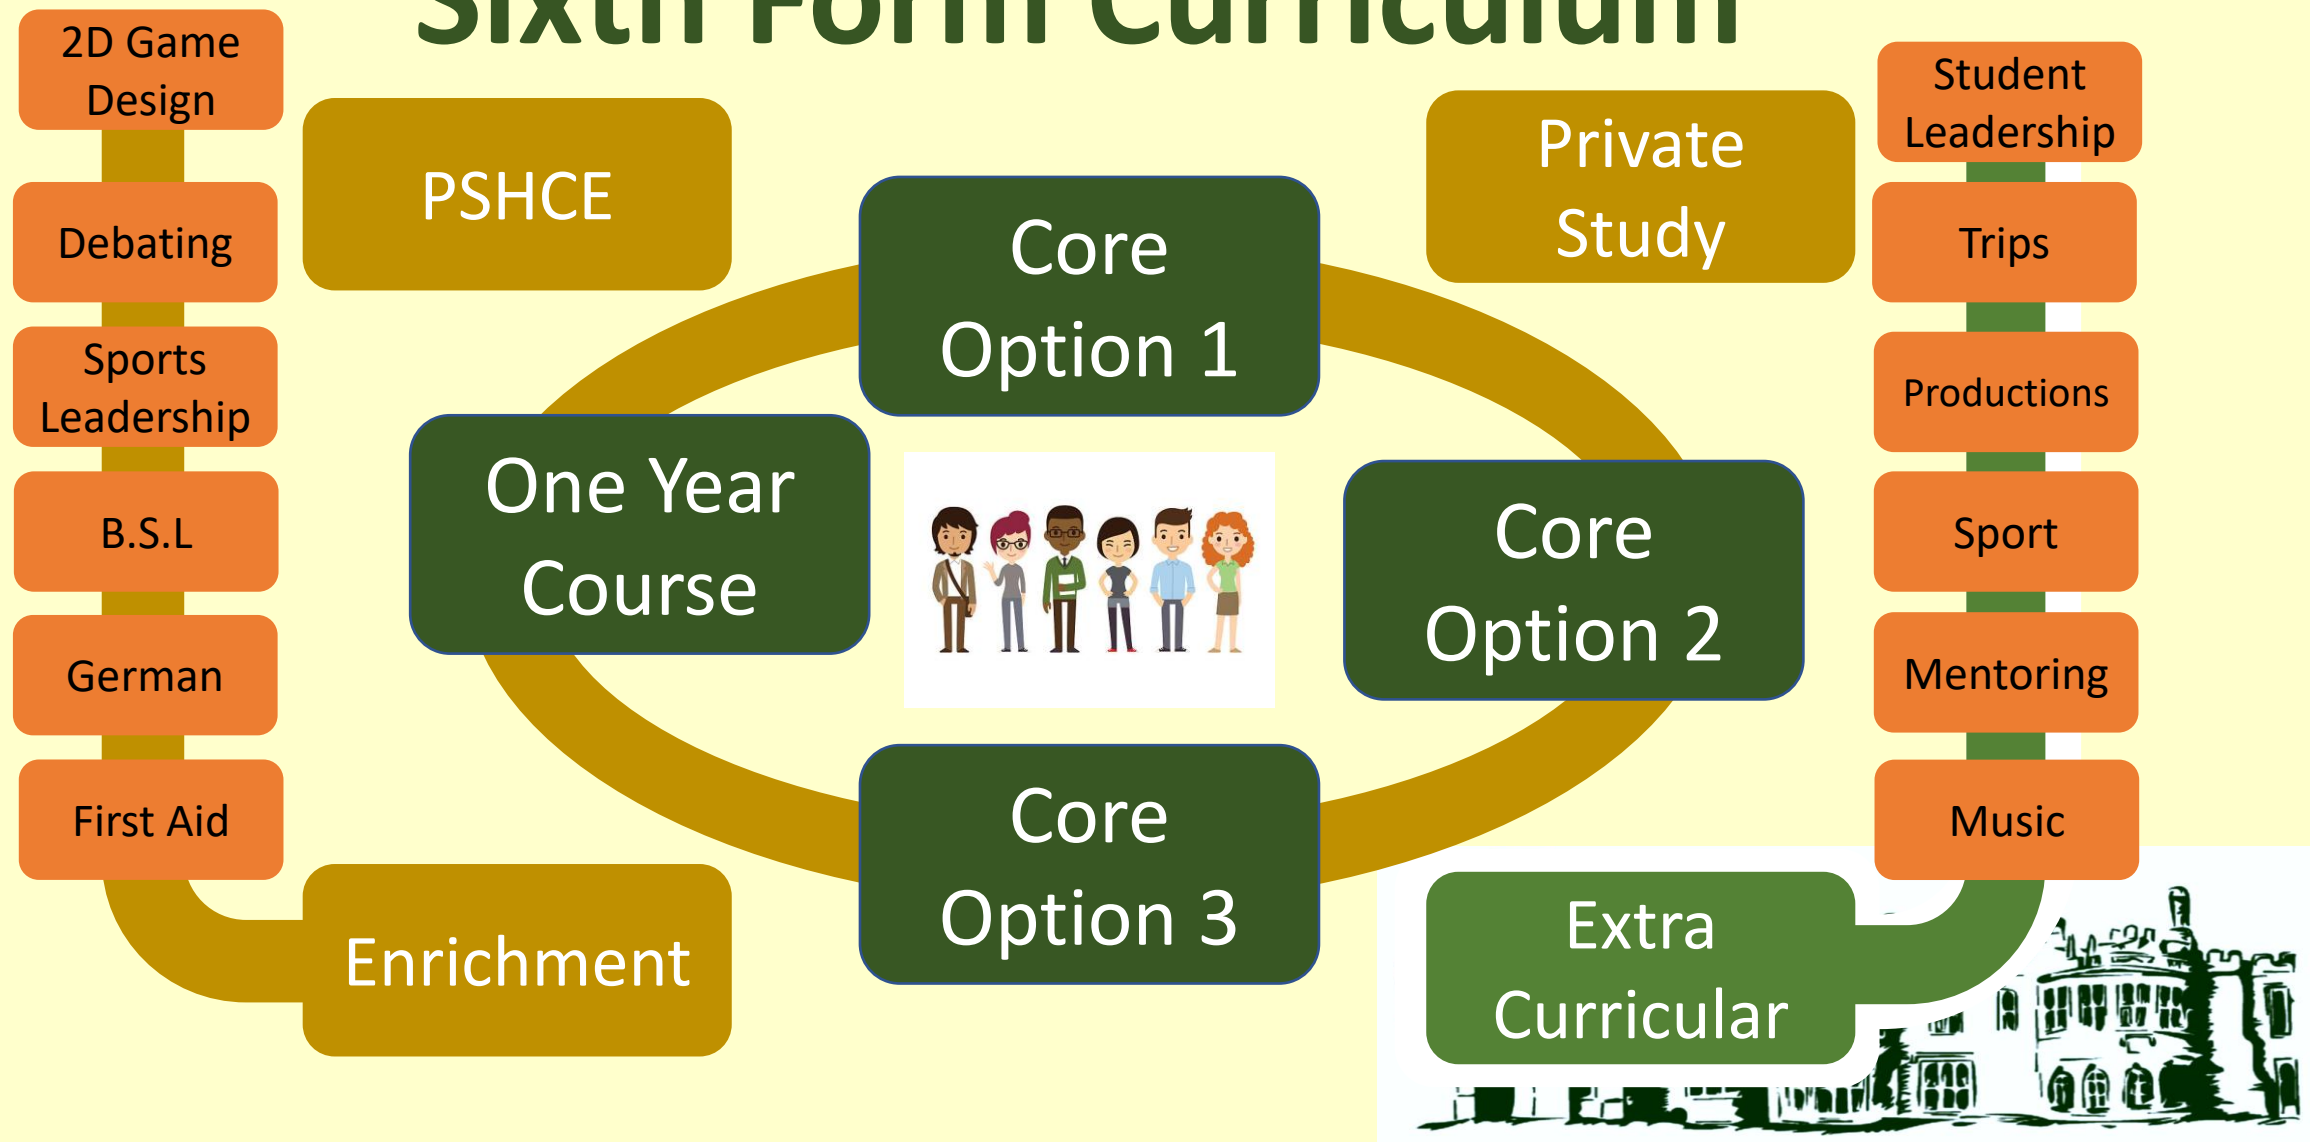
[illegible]

2D Game Design

Debating

Sports Leadership

B.S.L

German

First Aid

PSHCE

Enrichment

Core Option 1

One Year Course

Core Option 2

Core Option 3

Private Study

Student Leadership

Trips

Productions

Sport

Mentoring

Music

Extra Curricular